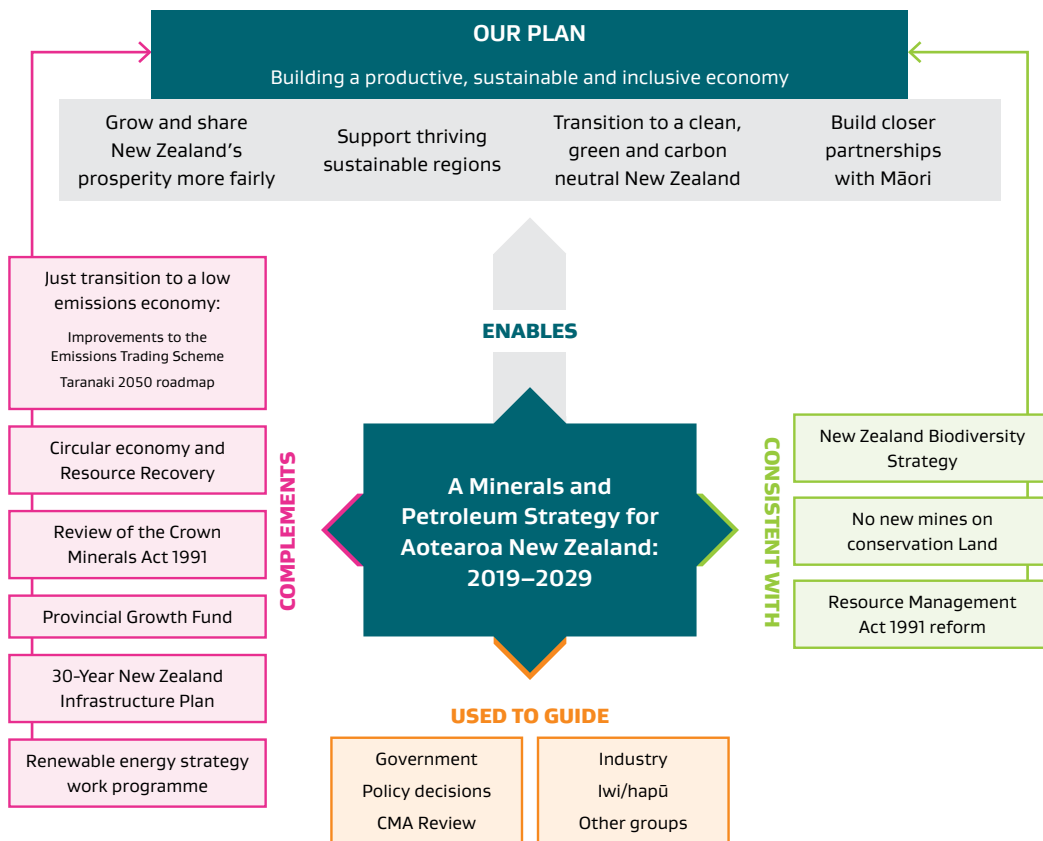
OUR PLAN

Building a productive, sustainable and inclusive economy

Grow and share New Zealand's prosperity more fairly

Support thriving sustainable regions

Transition to a clean, green and carbon neutral New Zealand

Build closer partnerships with Māori

ENABLES

Just transition to a low emissions economy:

Improvements to the Emissions Trading Scheme

Taranaki 2050 roadmap

Circular economy and Resource Recovery

Review of the Crown Minerals Act 1991

Provincial Growth Fund

30-Year New Zealand Infrastructure Plan

Renewable energy strategy work programme

COMPLEMENTS

A Minerals and Petroleum Strategy for Aotearoa New Zealand: 2019–2029

CONSISTENT WITH

New Zealand Biodiversity Strategy

No new mines on conservation Land

Resource Management Act 1991 reform

USED TO GUIDE

Government

Policy decisions

CMA Review

Industry

Iwi/hapū

Other groups